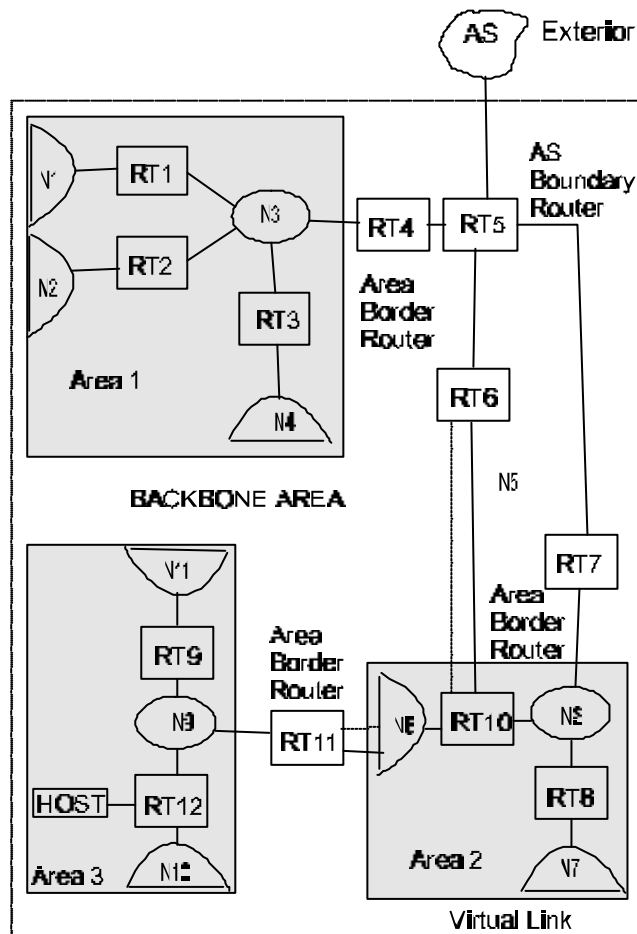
AS
Exterior
AS Boundary Router
N1
RT1
N3
RT4
RT5
N2
RT2
RT3
Area Border Router
Area 1
N4
RT6
N5
BACKBONE AREA
N11
RT7
Area Border Router
RT9
Area Border Router
N9
RT11
N6
RT10
N8
HOST
RT12
RT8
Area 3
N10
Area 2
N7
Virtual Link